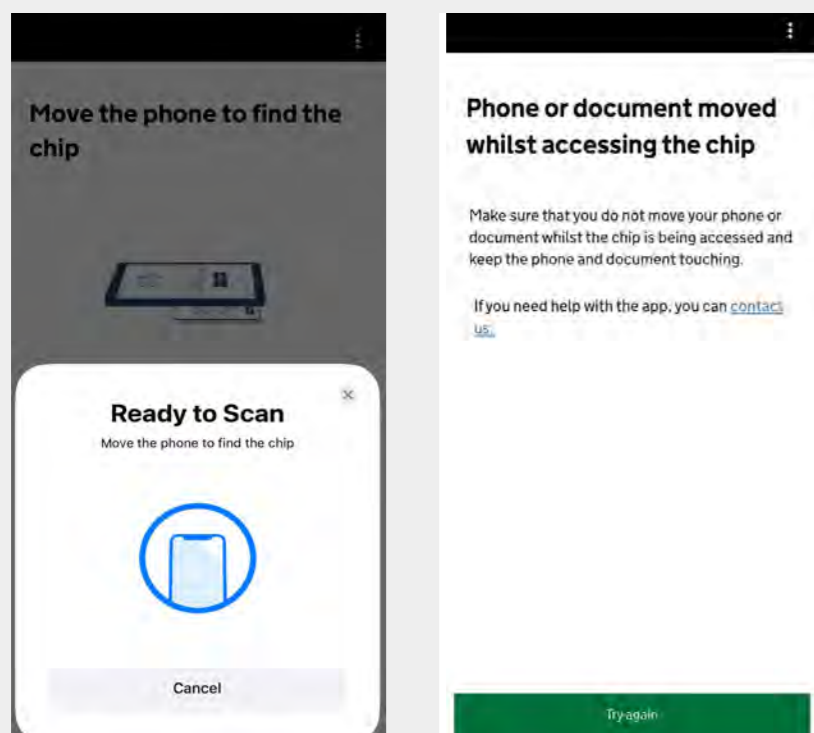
Move the phone to find the chip

Ready to Scan

Move the phone to find the chip

Cancel

Phone or document moved whilst accessing the chip

Make sure that you do not move your phone or document whilst the chip is being accessed and keep the phone and document touching.

If you need help with the app, you can contact us.

Try again